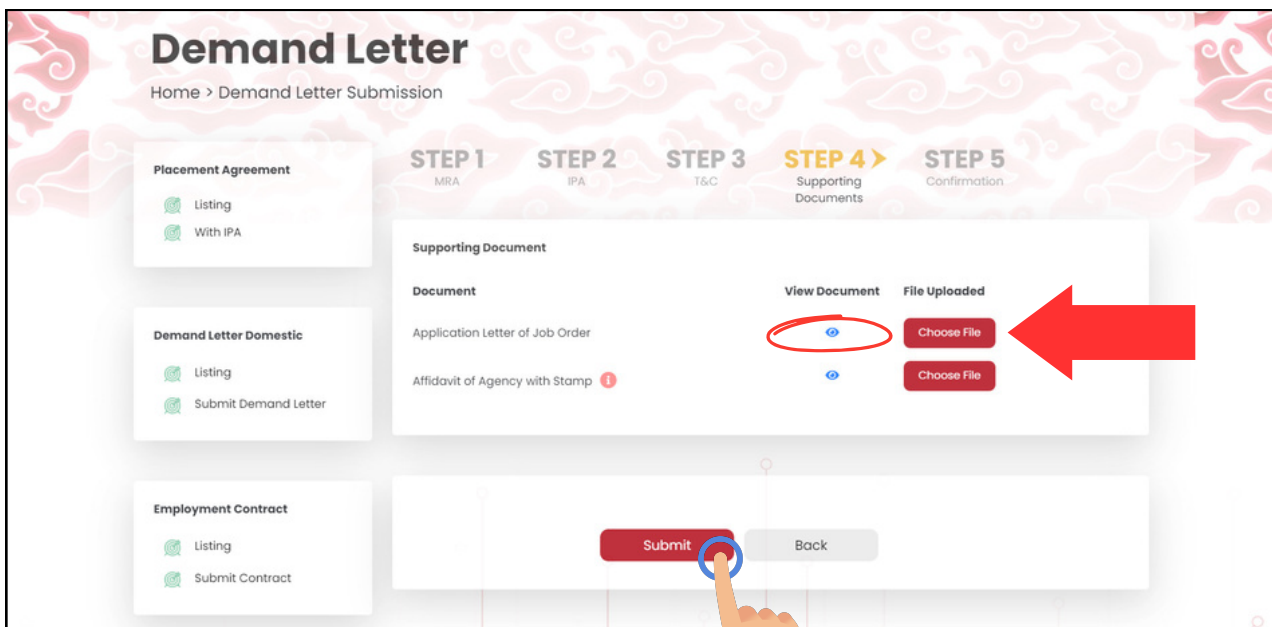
Demand Letter

Home > Demand Letter Submission

Placement Agreement

Listing

With IPA

Demand Letter Domestic

Listing

Submit Demand Letter

Employment Contract

Listing

Submit Contract

STEP 1
MRA

STEP 2
IPA

STEP 3
T&C

STEP 4
Supporting Documents

STEP 5
Confirmation

Supporting Document

| Document | View Document | File Uploaded |
|---|---|---|
| Application Letter of Job Order | | Choose File |
| Affidavit of Agency with Stamp | | Choose File |

Submit

Back